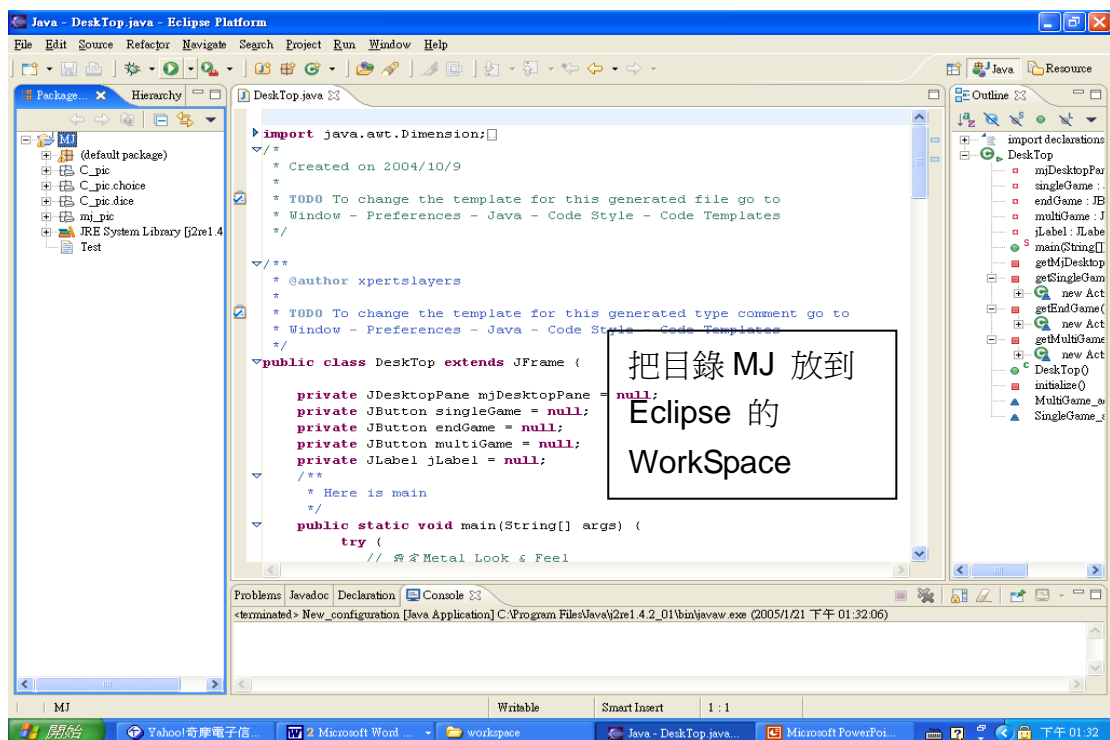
Java - DeskTop.java - Eclipse Platform

File Edit Source Refactor Navigate Search Project Run Window Help

Java Resource

Package... Hierarchy

MJ
(default package)
C_pic
C_pic.choice
C_pic.dice
mj_pic
JRE System Library [j2re1.4
Test

DeskTop.java

import java.awt.Dimension;
/*
* Created on 2004/10/9
*
* TODO To change the template for this generated file go to
* Window - Preferences - Java - Code Style - Code Templates
*/

/**
* @author xpertslayers
*
* TODO To change the template for this generated type comment go to
* Window - Preferences - Java - Code Style - Code Templates
*/
public class DeskTop extends JFrame {

private JDesktopPane mjDesktopPane = null;
private JButton singleGame = null;
private JButton endGame = null;
private JButton multiGame = null;
private JLabel jLabel = null;
/**
* Here is main
*/
public static void main(String[] args) {
try {
// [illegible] Metal Look & Feel

把目錄 MJ 放到 Eclipse 的 WorkSpace

Outline

import declarations
DeskTop
mjDesktopPar
singleGame : 
endGame : JB
multiGame : J
jLabel : JLabe
main(String[]
getMjDesktop
getSingleGam
new Act
getEndGame(
new Act
getMultiGame
new Act
DeskTop()
initialize()
MultiGame_a
SingleGame_a

Problems Javadoc Declaration Console

<terminated> New_configuration [Java Application] C:\Program Files\Java\j2re1.4.2_01\bin\javaw.exe (2005/1/21 下午 01:32:06)

MJ

Writable Smart Insert 1 : 1

開始 Yahoo!奇摩電子信... 2 Microsoft Word ... workspace Java - DeskTop.java... Microsoft PowerPoi... 下午 01:32